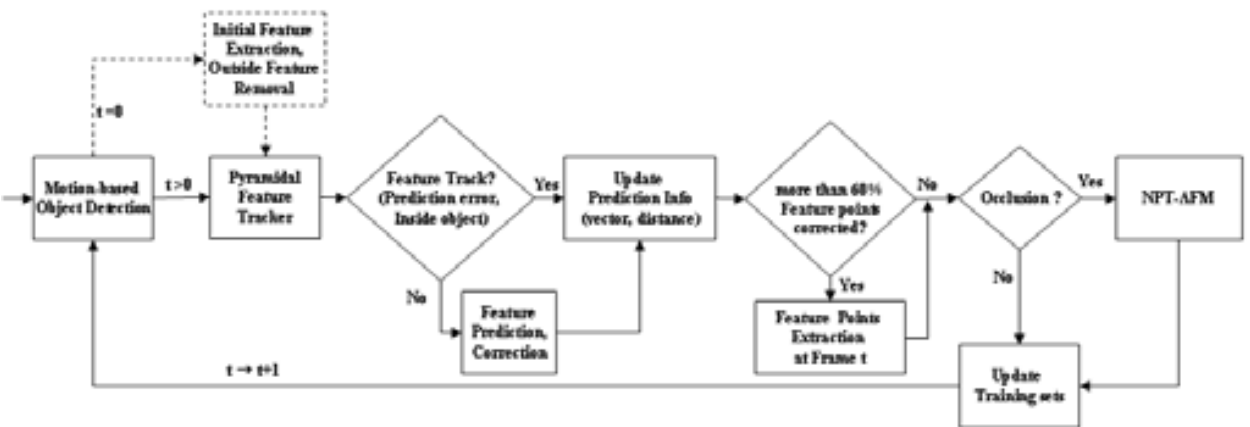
Initial Feature Extraction, Outside Feature Removal

t=0

Motion-based Object Detection

t>0

Pyramidal Feature Tracker

Feature Track? (Prediction error, Inside object)

Yes

No

Feature Prediction, Correction

Update Prediction Info (vector, distance)

more than 60% Feature points corrected?

No

Yes

Feature Points Extraction at Frame t

Occlusion ?

Yes

No

NPT-AFM

Update Training sets

t → t+1